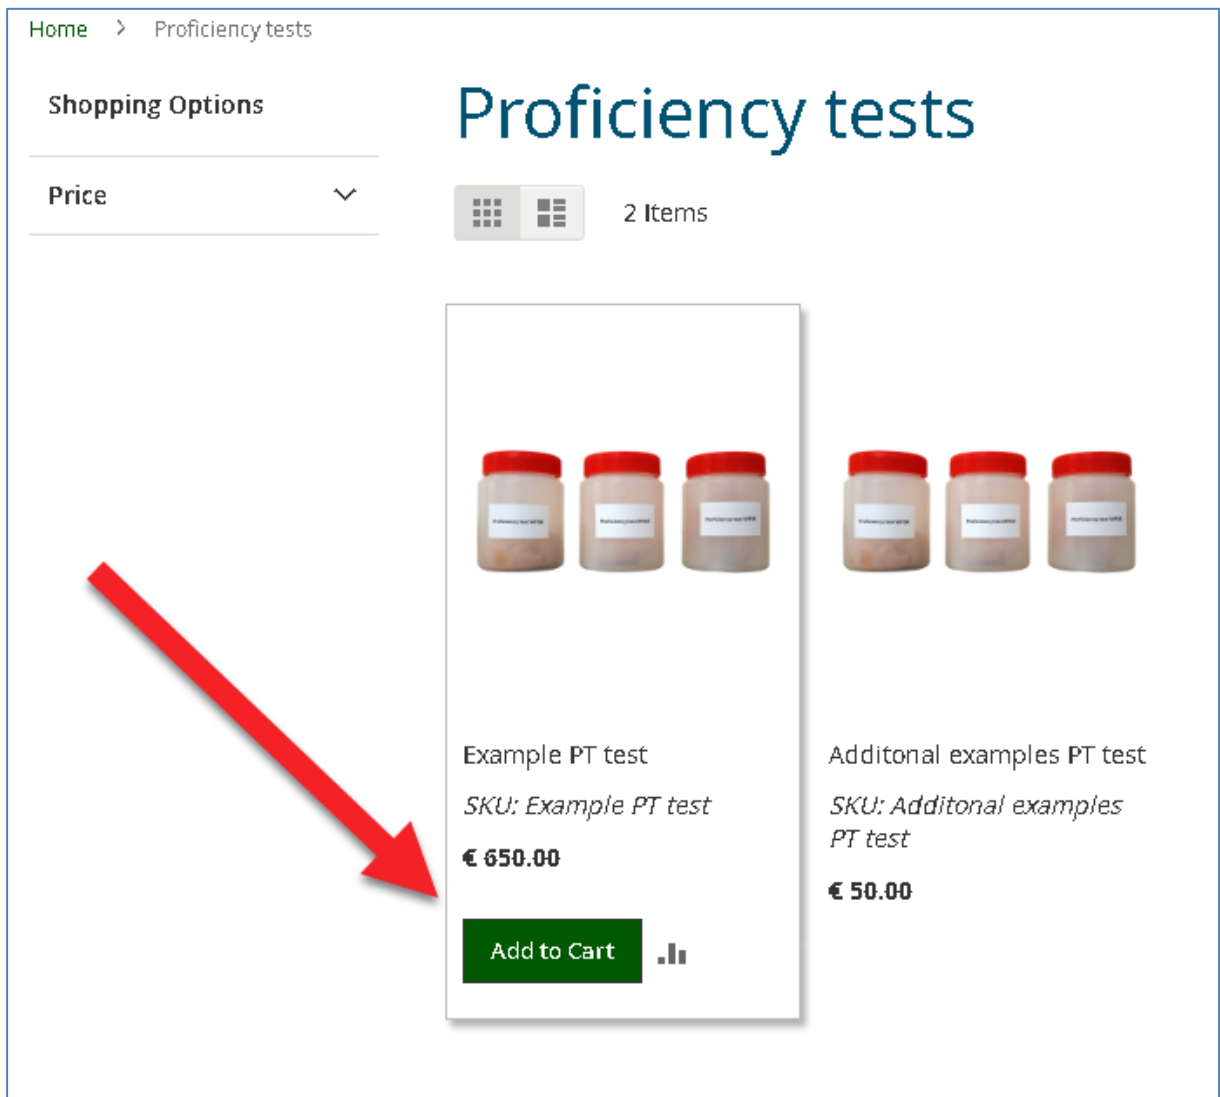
Home > Proficiency tests

Shopping Options

Price

Proficiency tests

2 Items

Example PT test

SKU: Example PT test

€ 650.00

Add to Cart

Additonal examples PT test

SKU: Additonal examples PT test

€ 50.00